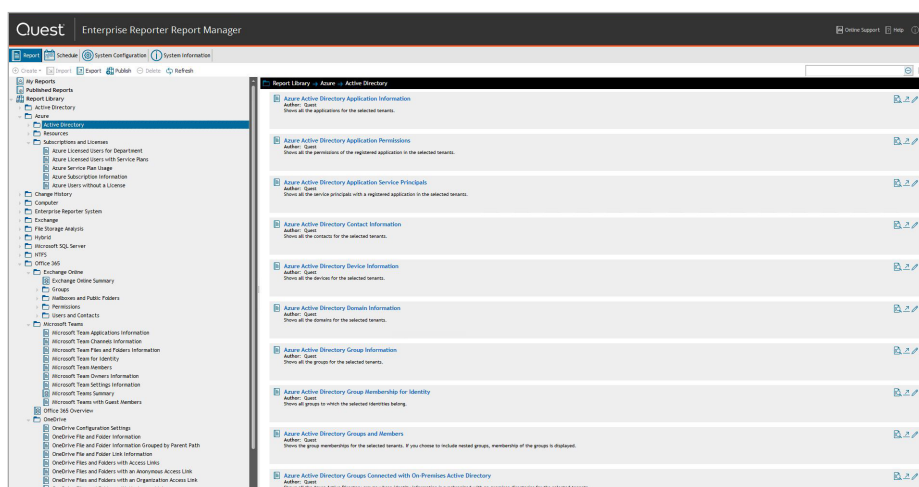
Quest | Enterprise Reporter Report Manager

Online Support Help

Report Schedule System Configuration System Information

Create Import Export Publish Delete Refresh

My Reports
Published Reports
Report Library
Active Directory
Azure
Active Directory
Resources
Subscriptions and Licenses
Azure Licensed Users for Department
Azure Licensed Users with Service Plans
Azure Service Plan Usage
Azure Subscription Information
Azure Users without a License
Change History
Computer
Enterprise Reporter System
Exchange
File Storage Analysis
Hybrid
Microsoft SQL Server
NTFS
Office 365
Exchange Online
Exchange Online Summary
Groups
Mailboxes and Public Folders
Permissions
Users and Contacts
Microsoft Teams
Microsoft Team Applications Information
Microsoft Team Channels Information
Microsoft Team Files and Folders Information
Microsoft Team for Identity
Microsoft Team Members
Microsoft Team Owners Information
Microsoft Team Settings Information
Microsoft Teams Summary
Microsoft Teams with Guest Members
Office 365 Overview
OneDrive
OneDrive Configuration Settings
OneDrive File and Folder Information
OneDrive File and Folder Information Grouped by Parent Path
OneDrive File and Folder Link Information
OneDrive Files and Folders with Access Links
OneDrive Files and Folders with an Anonymous Access Link
OneDrive Files and Folders with an Organization Access Link

Report Library → Azure → Active Directory

Azure Active Directory Application Information
Author: Quest
Shows all the applications for the selected tenants.

Azure Active Directory Application Permissions
Author: Quest
Shows all the permissions of the registered application in the selected tenants.

Azure Active Directory Application Service Principals
Author: Quest
Shows all the service principals with a registered application in the selected tenants.

Azure Active Directory Contact Information
Author: Quest
Shows all the contacts for the selected tenants.

Azure Active Directory Device Information
Author: Quest
Shows all the devices for the selected tenants.

Azure Active Directory Domain Information
Author: Quest
Shows all the domains for the selected tenants.

Azure Active Directory Group Information
Author: Quest
Shows all the groups for the selected tenants.

Azure Active Directory Group Membership for Identity
Author: Quest
Shows all groups to which the selected identities belong.

Azure Active Directory Groups and Members
Author: Quest
Shows the group memberships for the selected tenants. If you choose to include nested groups, membership of the groups is displayed.

Azure Active Directory Groups Connected with On-Premises Active Directory
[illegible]